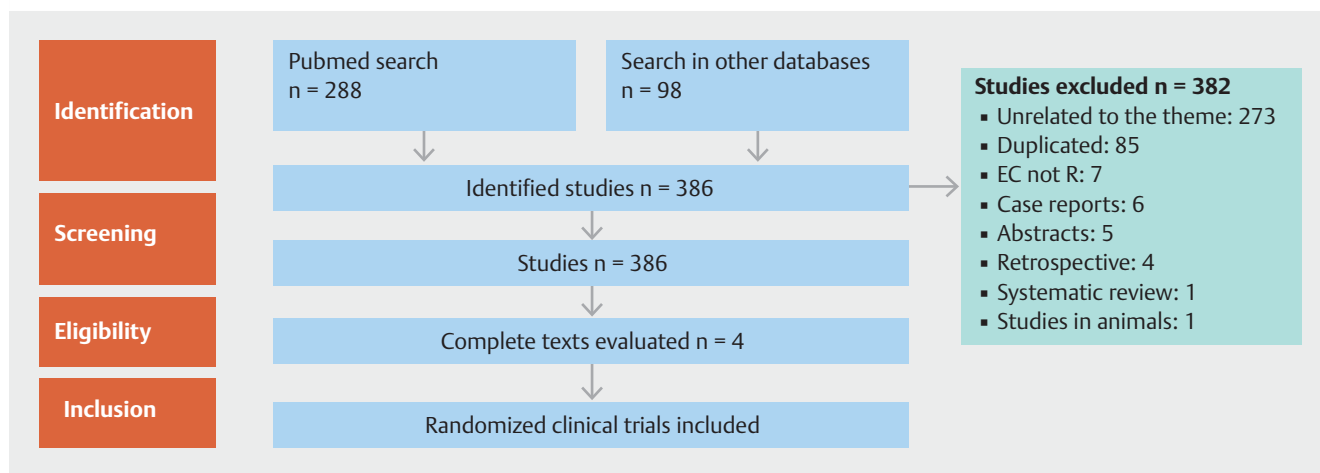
Identification

Pubmed search
n = 288

Search in other databases
n = 98

Identified studies n = 386

Screening

Studies n = 386

Eligibility

Complete texts evaluated n = 4

Inclusion

Randomized clinical trials included

Studies excluded n = 382
▪ Unrelated to the theme: 273
▪ Duplicated: 85
▪ EC not R: 7
▪ Case reports: 6
▪ Abstracts: 5
▪ Retrospective: 4
▪ Systematic review: 1
▪ Studies in animals: 1